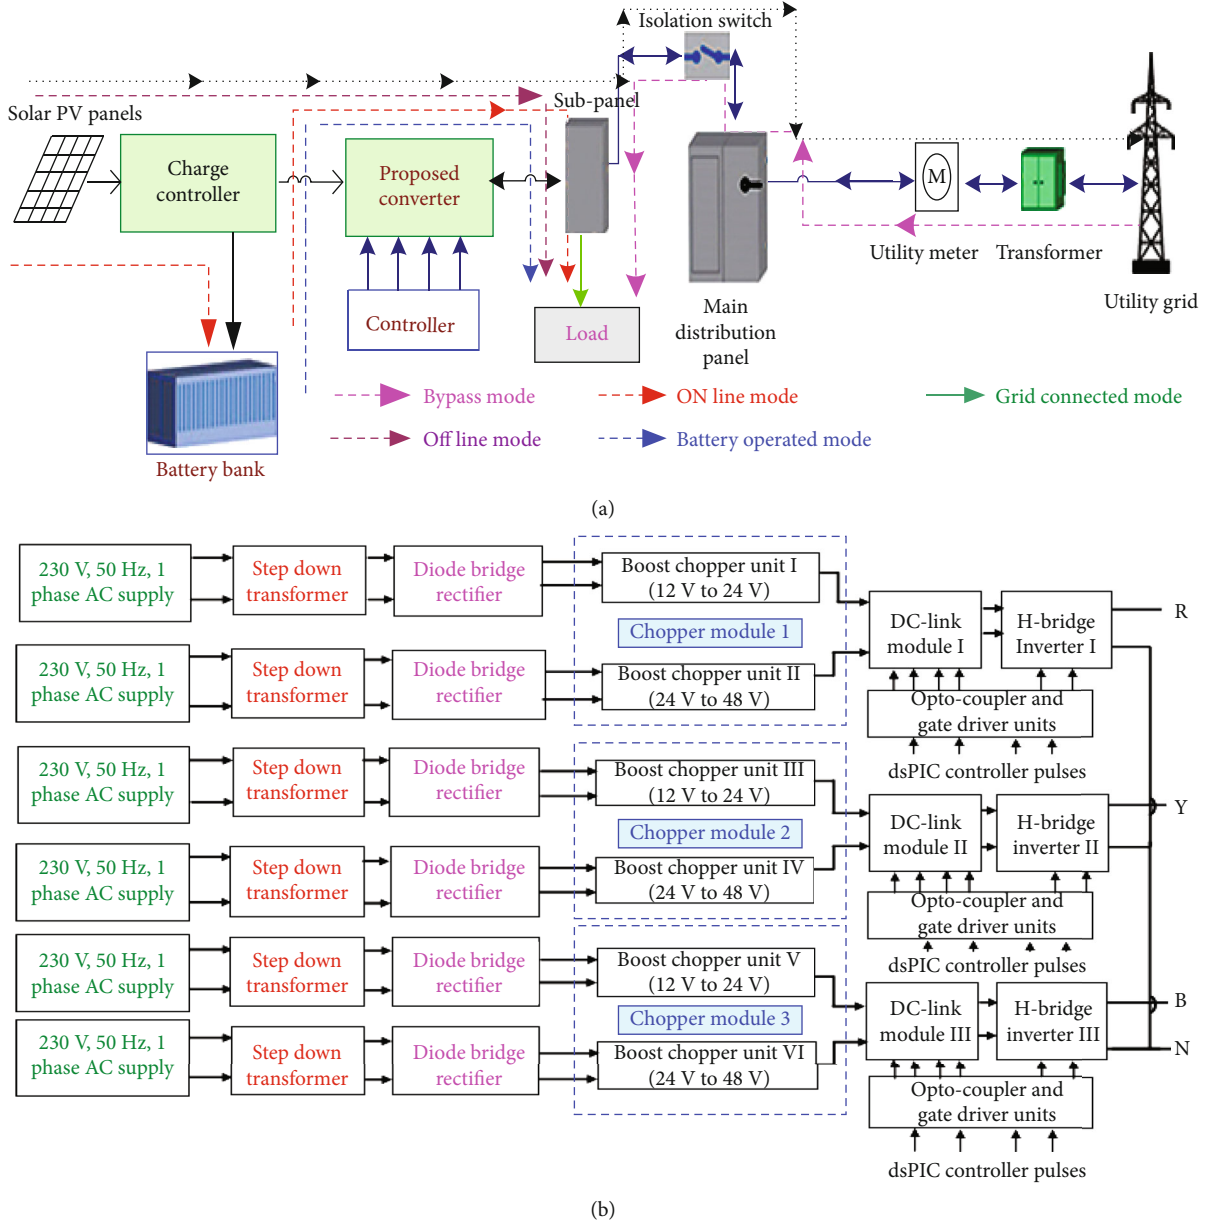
Isolation switch

Sub-panel

Solar PV panels

Charge controller

Proposed converter

Controller

Load

Main distribution panel

Utility meter

Transformer

Utility grid

Battery bank

Bypass mode

ON line mode

Grid connected mode

Off line mode

Battery operated mode

(a)

230 V, 50 Hz, 1 phase AC supply

Step down transformer

Diode bridge rectifier

Boost chopper unit I (12 V to 24 V)

Chopper module 1

230 V, 50 Hz, 1 phase AC supply

Step down transformer

Diode bridge rectifier

Boost chopper unit II (24 V to 48 V)

DC-link module I

H-bridge Inverter I

R

Opto-coupler and gate driver units

dsPIC controller pulses

230 V, 50 Hz, 1 phase AC supply

Step down transformer

Diode bridge rectifier

Boost chopper unit III (12 V to 24 V)

Chopper module 2

230 V, 50 Hz, 1 phase AC supply

Step down transformer

Diode bridge rectifier

Boost chopper unit IV (24 V to 48 V)

DC-link module II

H-bridge inverter II

Y

Opto-coupler and gate driver units

dsPIC controller pulses

230 V, 50 Hz, 1 phase AC supply

Step down transformer

Diode bridge rectifier

Boost chopper unit V (12 V to 24 V)

Chopper module 3

230 V, 50 Hz, 1 phase AC supply

Step down transformer

Diode bridge rectifier

Boost chopper unit VI (24 V to 48 V)

DC-link module III

H-bridge inverter III

B

N

Opto-coupler and gate driver units

dsPIC controller pulses

(b)